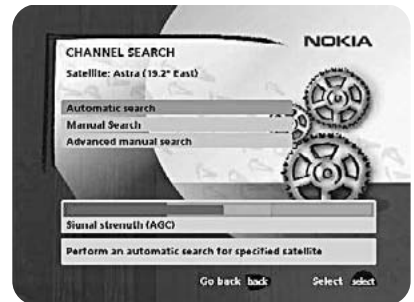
CHANNEL SEARCH

NOKIA

Satellite: Astra (19.2° East)

Automatic search

Manual Search

Advanced manual search

Signal strength (AGC)

Perform an automatic search for specified satellite

Go back back

Select select